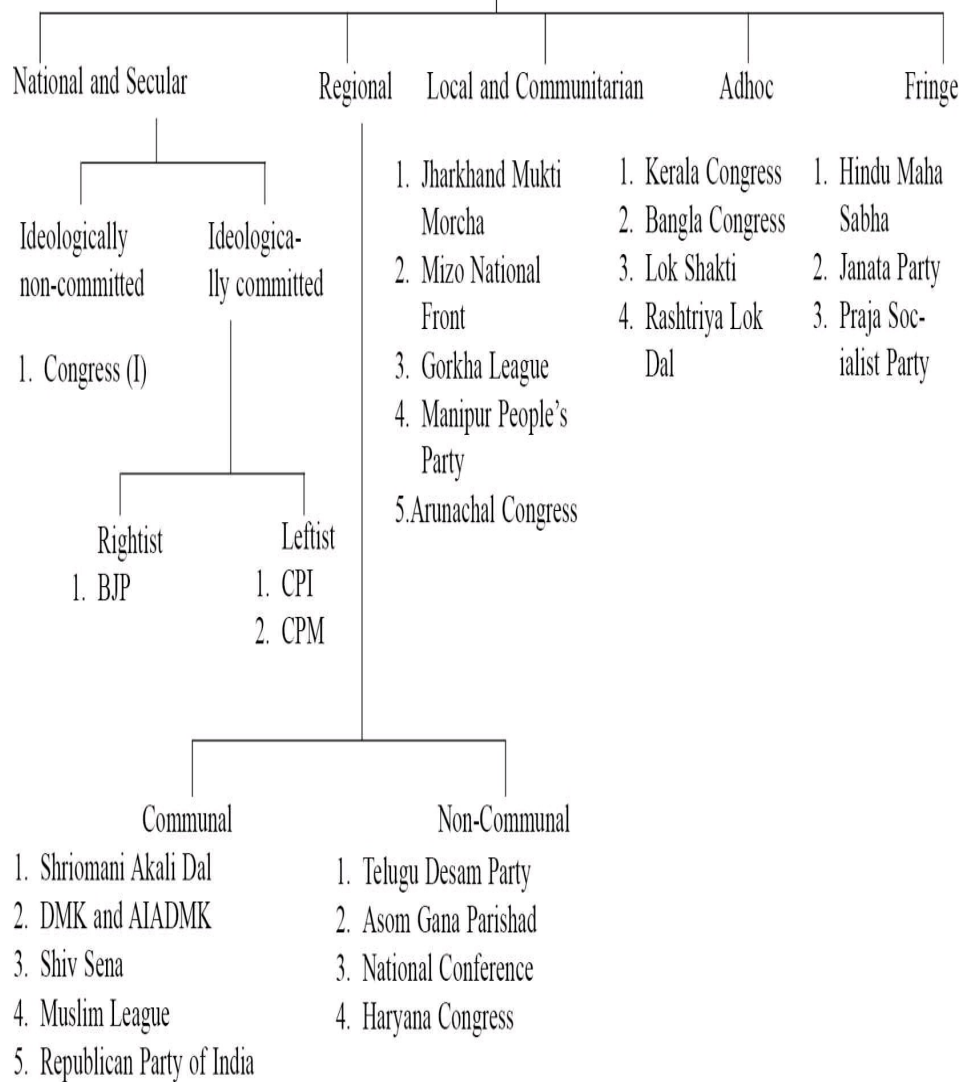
National and Secular

Ideologically non-committed

1. Congress (I)

Ideologically committed

Rightist
1. BJP

Leftist
1. CPI
2. CPM

Regional

Communal
1. Shriomani Akali Dal
2. DMK and AIADMK
3. Shiv Sena
4. Muslim League
5. Republican Party of India

Non-Communal
1. Telugu Desam Party
2. Asom Gana Parishad
3. National Conference
4. Haryana Congress

Local and Communitarian
1. Jharkhand Mukti Morcha
2. Mizo National Front
3. Gorkha League
4. Manipur People's Party
5.Arunachal Congress

Adhoc
1. Kerala Congress
2. Bangla Congress
3. Lok Shakti
4. Rashtriya Lok Dal

Fringe
1. Hindu Maha Sabha
2. Janata Party
3. Praja Socialist Party